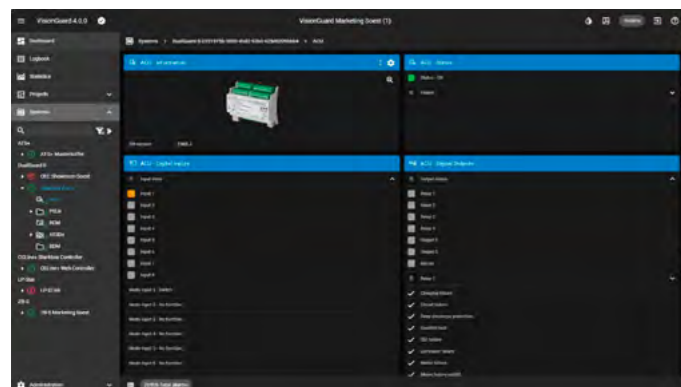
VisionGuard 4.0.0

VisionGuard Marketing Guest (1)

Dashboard

Logbook

Statistics

Projects

Systems

Systems > DualGuard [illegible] > ACU

ACU

Input State

Input 1

Input 2

Input 3

Input 4

Input 5

Input 6

Input 7

Input 8

Output State

Relay 1

Relay 2

Relay 3

Relay 4

Output 5

Output 6

Status - OK

Administration